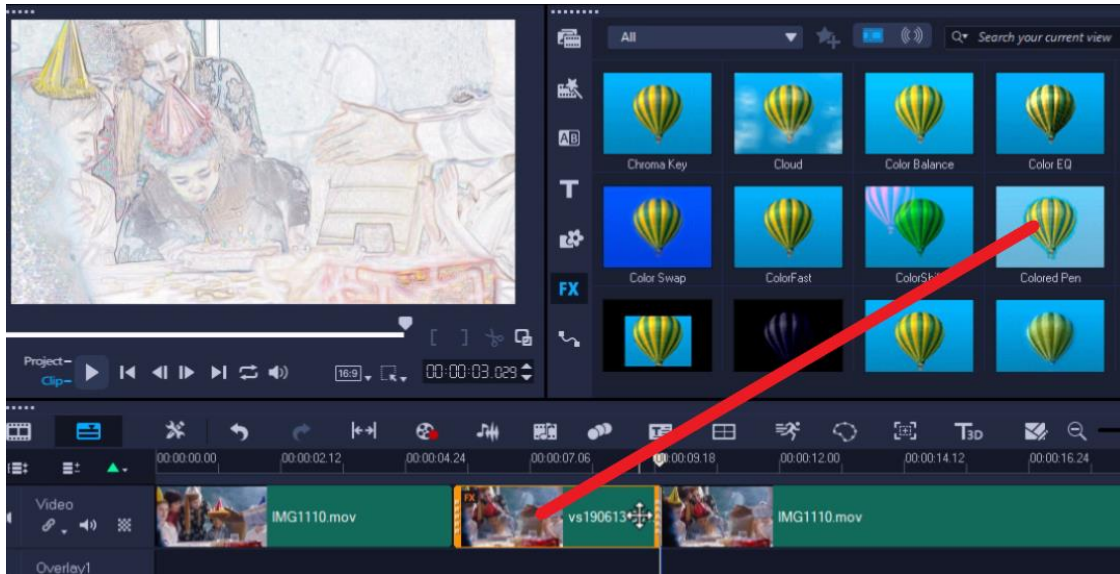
All

Search your current view

Chroma Key
Cloud
Color Balance
Color EQ
Color Swap
ColorFast
ColorShi
Colored Pen

AB
T
FX

Project
Clip
16:9
00:00:03.029

00:00:00.00
00:00:02.12
00:00:04.24
00:00:07.06
00:00:09.18
00:00:12.00
00:00:14.12
00:00:16.24

Video
IMG1110.mov
FX
vs190613
IMG1110.mov
Overlay1